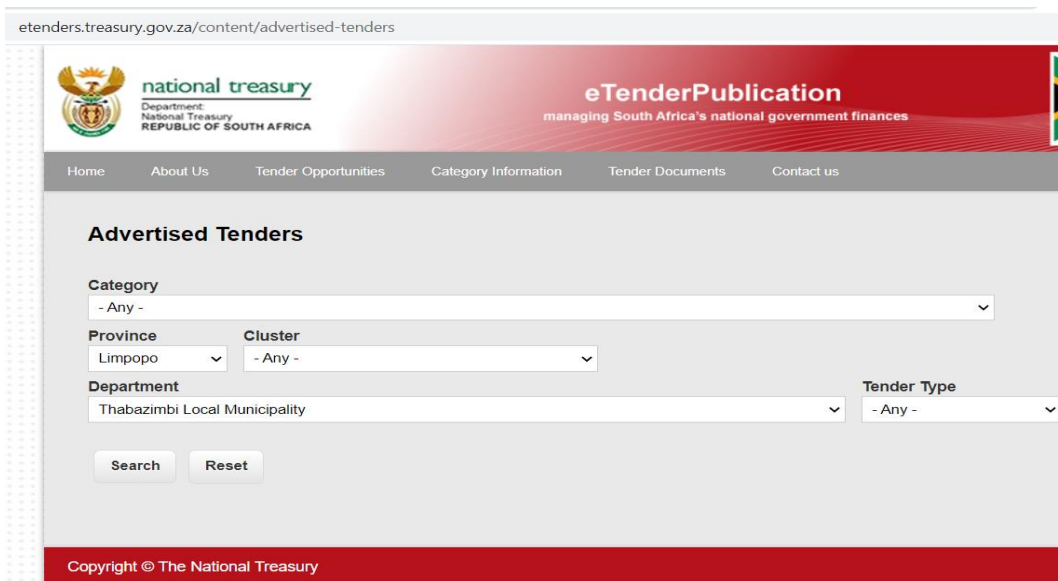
etenders.treasury.gov.za/content/advertised-tenders

national treasury
Department:
National Treasury
REPUBLIC OF SOUTH AFRICA

eTenderPublication
managing South Africa's national government finances

Home About Us Tender Opportunities Category Information Tender Documents Contact us

Advertised Tenders

Category
- Any -

Province
Limpopo

Cluster
- Any -

Department
Thabazimbi Local Municipality

Tender Type
- Any -

Search Reset

Copyright © The National Treasury